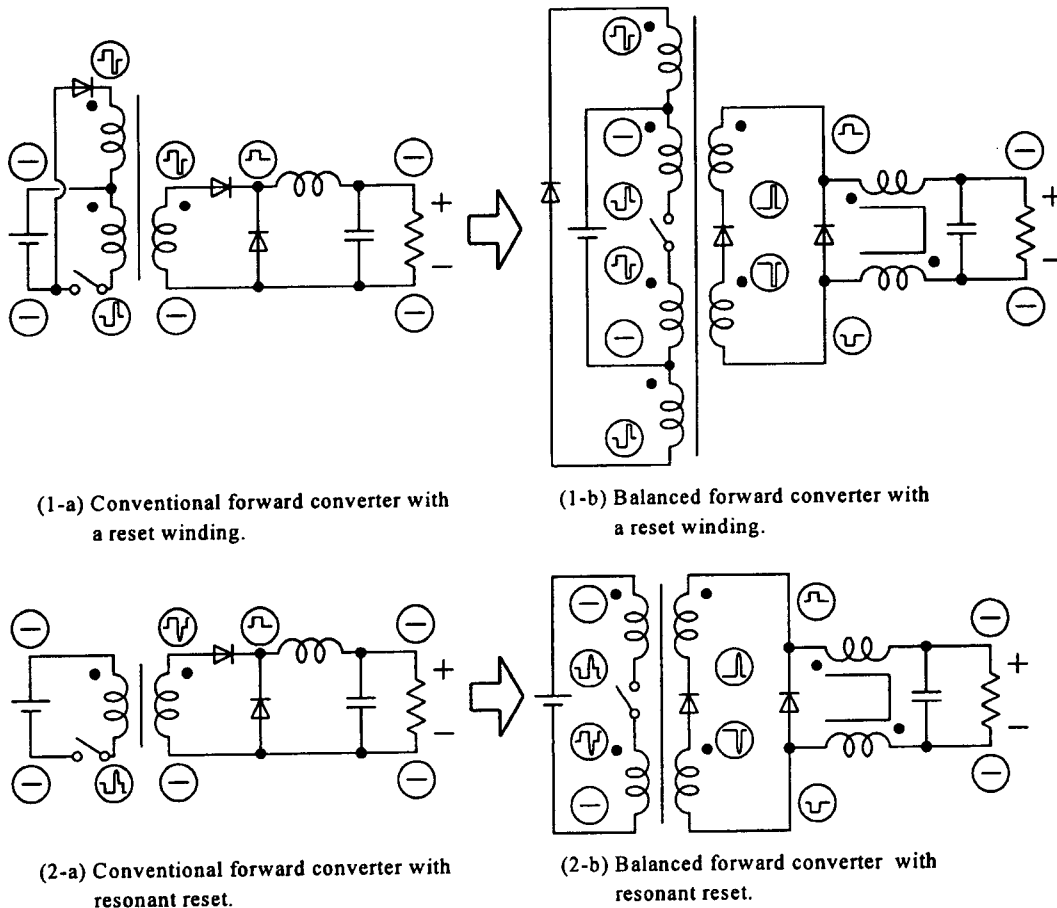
+
−

+
−

(1-a) Conventional forward converter with a reset winding.

(1-b) Balanced forward converter with a reset winding.

+
−

+
−

(2-a) Conventional forward converter with resonant reset.

(2-b) Balanced forward converter with resonant reset.